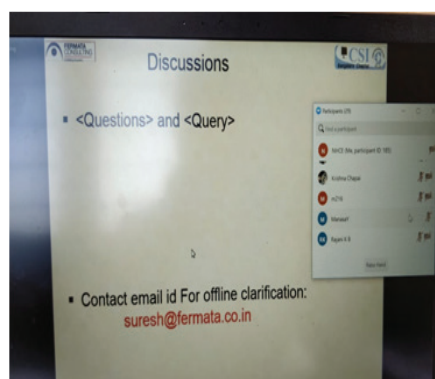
FERMATA CONSULTING

Discussions

CSI

▪ <Questions> and <Query>

Participants (29)

Find a participant

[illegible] (Me, participant ID: 185)

Krishna Chaple

rs275

Manojuh

Rajani K S

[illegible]

▪ Contact email id For offline clarification:
suresh@fermata.co.in